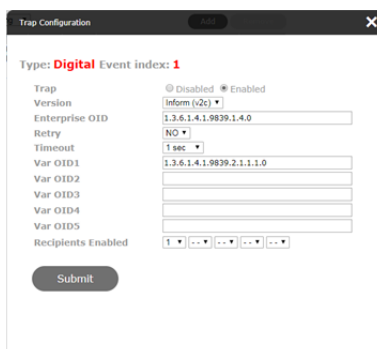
Trap Configuration

Add

Type: Digital Event index: 1

Trap ◯ Disabled ◉ Enabled
Version Inform (v2c) ▾
Enterprise OID 1.3.6.1.4.1.9839.1.4.0
Retry NO ▾
Timeout 1 sec ▾
Var OID1 1.3.6.1.4.1.9839.2.1.1.1.0
Var OID2
Var OID3
Var OID4
Var OID5
Recipients Enabled 1 ▾ -- ▾ -- ▾ -- ▾ -- ▾

Submit